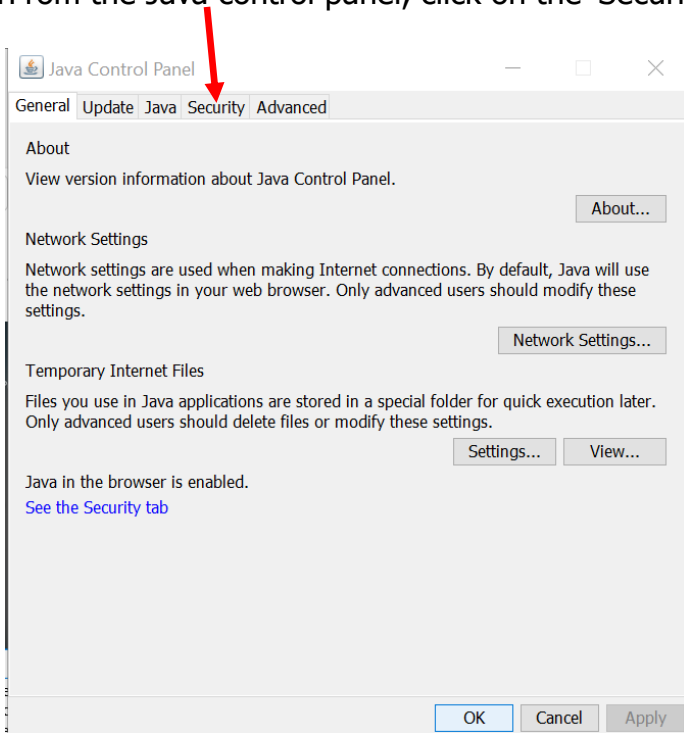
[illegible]rom the Java control panel, click on the 'Securi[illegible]

Java Control Panel

General Update Java Security Advanced

About

View version information about Java Control Panel.

About...

Network Settings

Network settings are used when making Internet connections. By default, Java will use the network settings in your web browser. Only advanced users should modify these settings.

Network Settings...

Temporary Internet Files

Files you use in Java applications are stored in a special folder for quick execution later. Only advanced users should delete files or modify these settings.

Settings... View...

Java in the browser is enabled.

See the Security tab

OK Cancel Apply